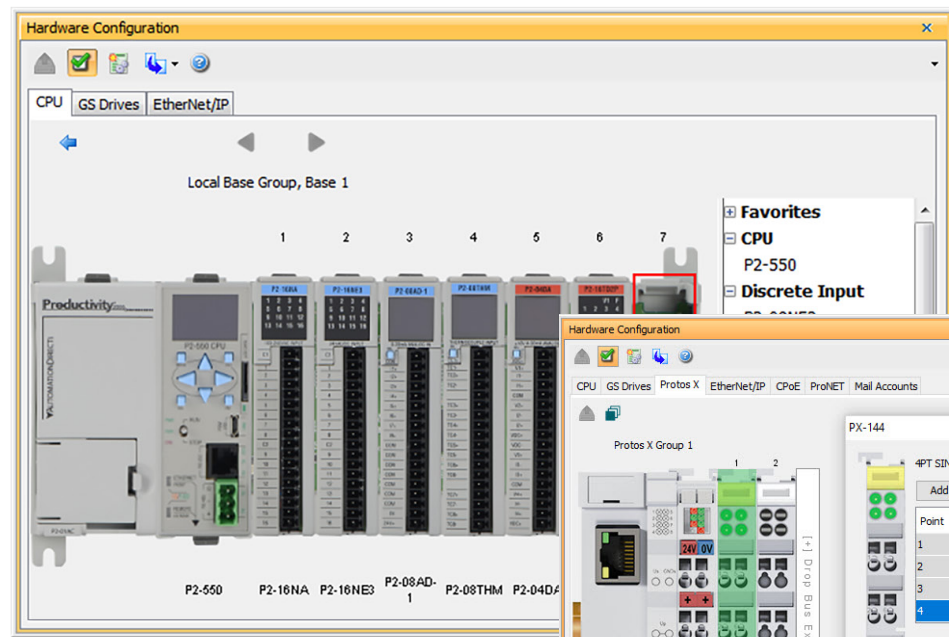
Hardware Configuration

CPU GS Drives EtherNet/IP

Local Base Group, Base 1

1 2 3 4 5 6 7

Productivity

P2-550 CPU

P2-550 P2-16NA P2-16NE3 P2-08AD-1 P2-08THM P2-04DA

Favorites
CPU
P2-550
Discrete Input

Hardware Configuration

CPU GS Drives Protos X EtherNet/IP CPoE ProNET Mail Accounts

Protos X Group 1

1 2

24V 0V

[+] Drop Bus Ex

PX-144

4PT SIN

Add

Point
1
2
3
4